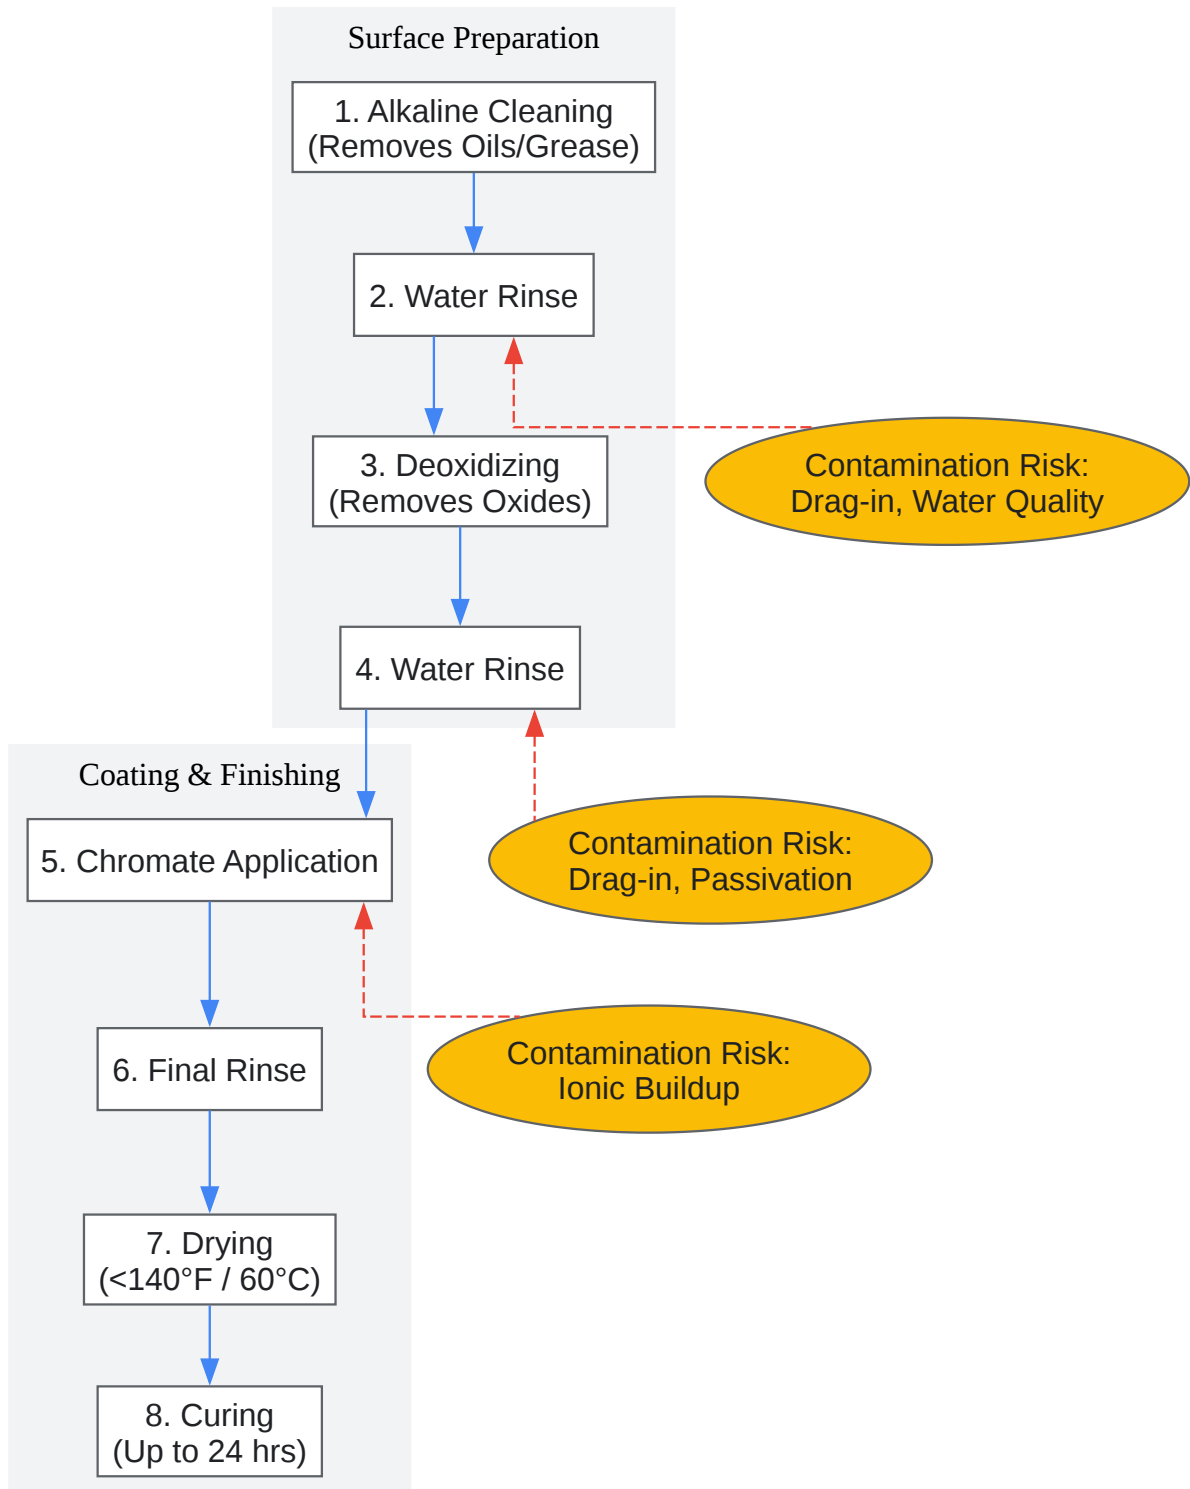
Surface Preparation

1. Alkaline Cleaning
(Removes Oils/Grease)

2. Water Rinse

3. Deoxidizing
(Removes Oxides)

Contamination Risk:
Drag-in, Water Quality

4. Water Rinse

Coating & Finishing

5. Chromate Application

Contamination Risk:
Drag-in, Passivation

6. Final Rinse

Contamination Risk:
Ionic Buildup

7. Drying
(<140°F / 60°C)

8. Curing
(Up to 24 hrs)